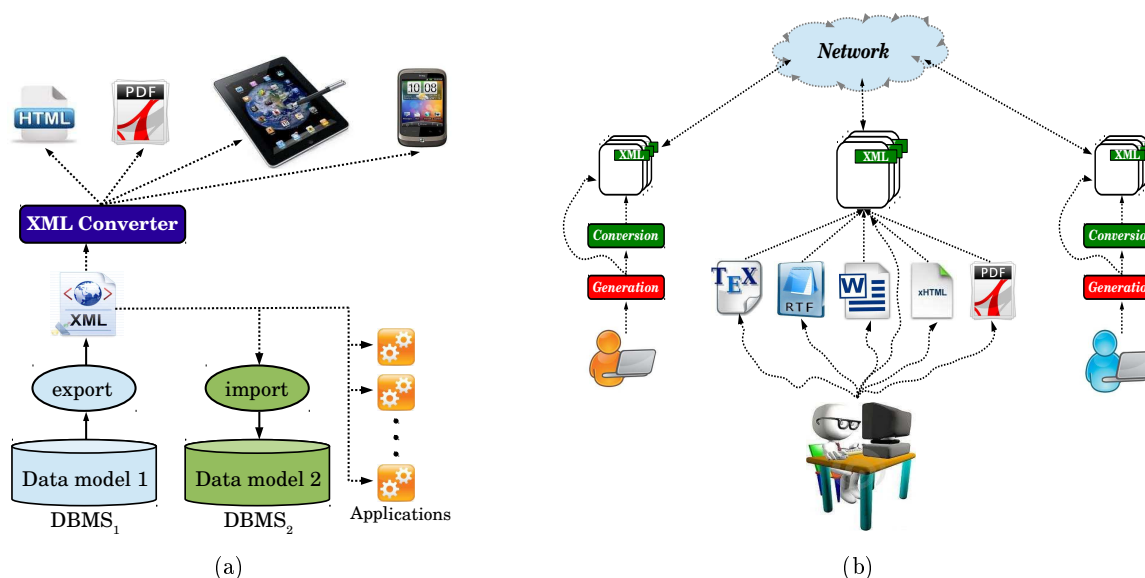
HTML

PDF

10 08

XML Converter

XML

export

import

Data model 1

Data model 2

$DBMS_1$

$DBMS_2$

Applications

(a)

Network

XML

XML

XML

Conversion

Generation

Conversion

Generation

TEX

RTF

W

xHTML

PDF

(b)